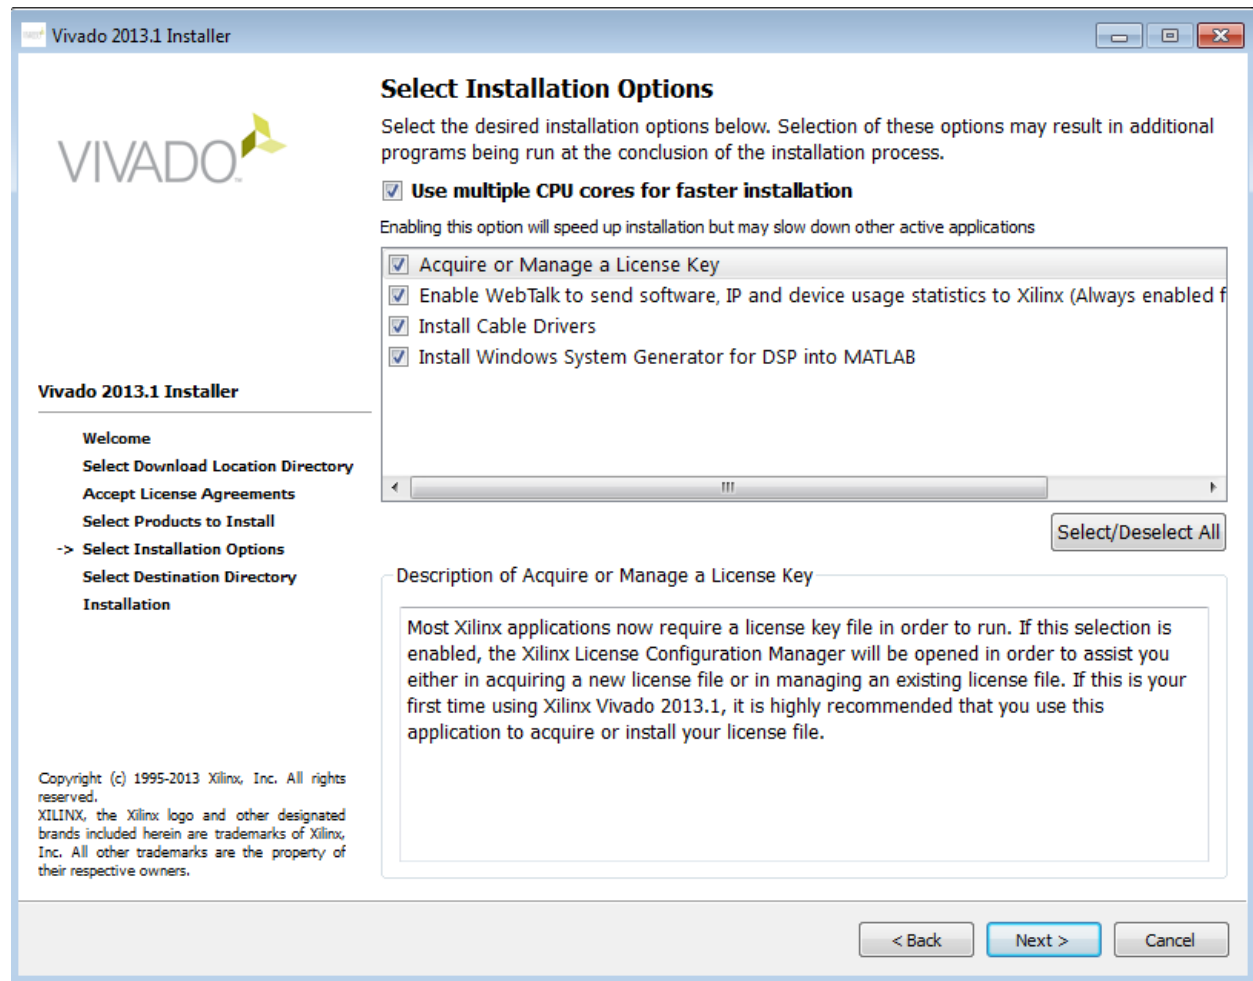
Vivado 2013.1 Installer

VIVADO

Vivado 2013.1 Installer

Welcome
Select Download Location Directory
Accept License Agreements
Select Products to Install
-> Select Installation Options
Select Destination Directory
Installation

Copyright (c) 1995-2013 Xilinx, Inc. All rights reserved.
XILINX, the Xilinx logo and other designated brands included herein are trademarks of Xilinx, Inc. All other trademarks are the property of their respective owners.

Select Installation Options

Select the desired installation options below. Selection of these options may result in additional programs being run at the conclusion of the installation process.

Use multiple CPU cores for faster installation

Enabling this option will speed up installation but may slow down other active applications

Acquire or Manage a License Key
Enable WebTalk to send software, IP and device usage statistics to Xilinx (Always enabled f
Install Cable Drivers
Install Windows System Generator for DSP into MATLAB

Select/Deselect All

Description of Acquire or Manage a License Key

Most Xilinx applications now require a license key file in order to run. If this selection is enabled, the Xilinx License Configuration Manager will be opened in order to assist you either in acquiring a new license file or in managing an existing license file. If this is your first time using Xilinx Vivado 2013.1, it is highly recommended that you use this application to acquire or install your license file.

< Back
Next >
Cancel